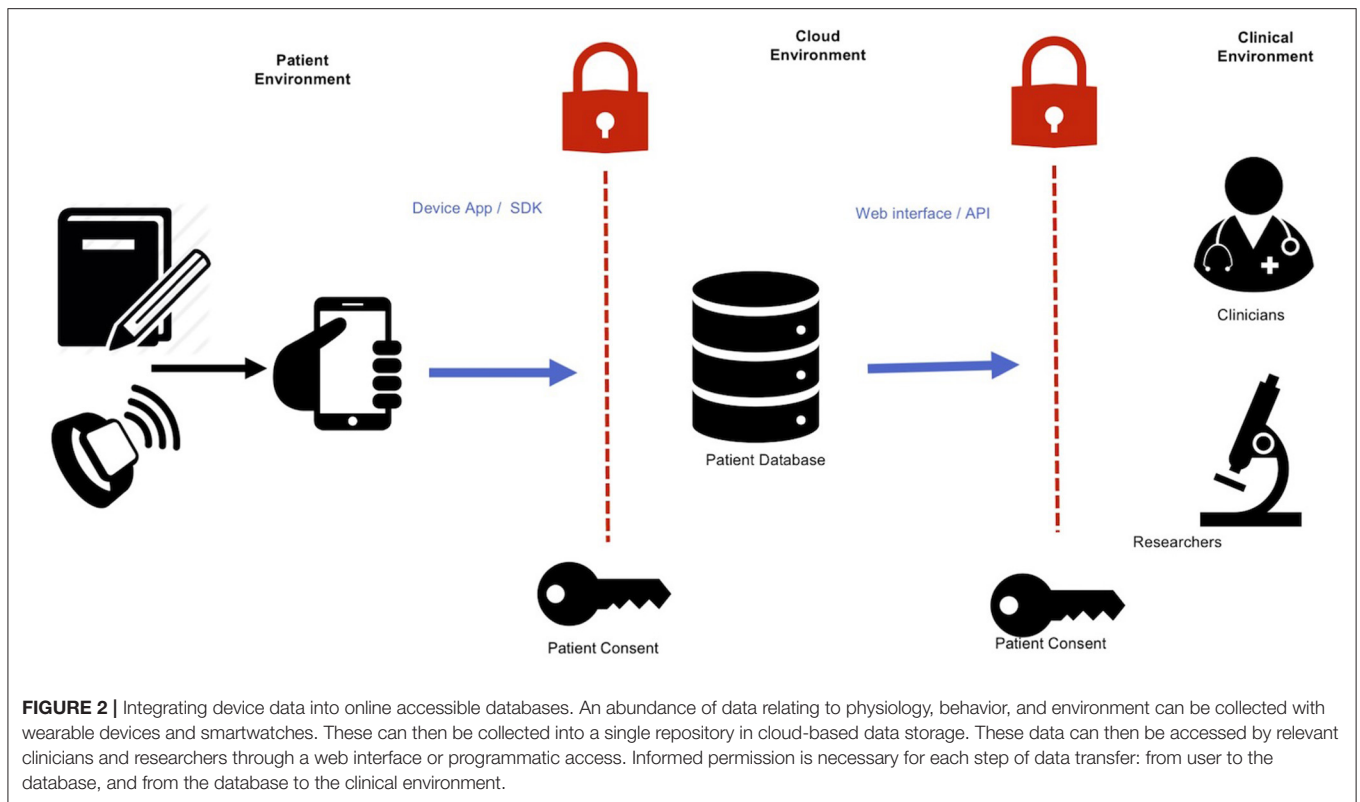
Patient Environment

Cloud Environment

Clinical Environment

Device App / SDK

Web interface / API

Clinicians

Patient Database

Researchers

Patient Consent

Patient Consent

**FIGURE 2 |** Integrating device data into online accessible databases. An abundance of data relating to physiology, behavior, and environment can be collected with wearable devices and smartwatches. These can then be collected into a single repository in cloud-based data storage. These data can then be accessed by relevant clinicians and researchers through a web interface or programmatic access. Informed permission is necessary for each step of data transfer: from user to the database, and from the database to the clinical environment.